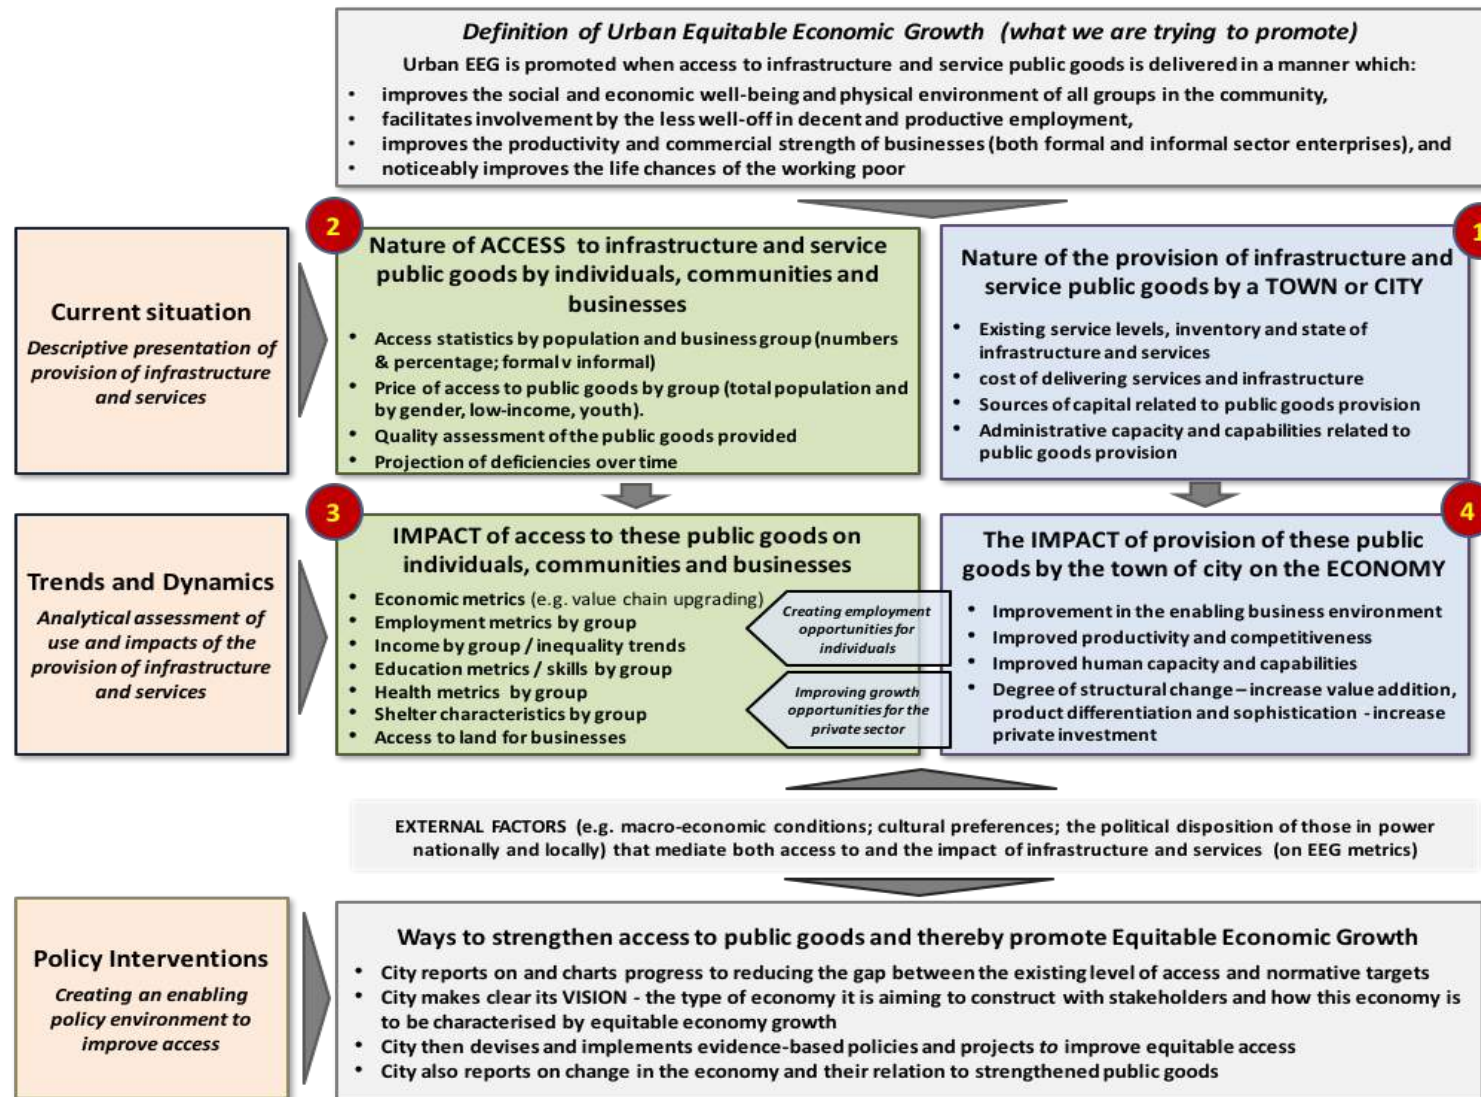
*Definition of Urban Equitable Economic Growth (what we are trying to promote)*

Urban EEG is promoted when access to infrastructure and service public goods is delivered in a manner which:

- improves the social and economic well-being and physical environment of all groups in the community,
- facilitates involvement by the less well-off in decent and productive employment,
- improves the productivity and commercial strength of businesses (both formal and informal sector enterprises), and
- noticeably improves the life chances of the working poor

Current situation

*Descriptive presentation of provision of infrastructure and services*

2

Nature of ACCESS to infrastructure and service public goods by individuals, communities and businesses

- Access statistics by population and business group (numbers & percentage; formal v informal)
- Price of access to public goods by group (total population and by gender, low-income, youth).
- Quality assessment of the public goods provided
- Projection of deficiencies over time

1

Nature of the provision of infrastructure and service public goods by a TOWN or CITY

- Existing service levels, inventory and state of infrastructure and services
- cost of delivering services and infrastructure
- Sources of capital related to public goods provision
- Administrative capacity and capabilities related to public goods provision

Trends and Dynamics

*Analytical assessment of use and impacts of the provision of infrastructure and services*

3

IMPACT of access to these public goods on individuals, communities and businesses

- Economic metrics (e.g. value chain upgrading)
- Employment metrics by group
- Income by group / inequality trends
- Education metrics / skills by group
- Health metrics by group
- Shelter characteristics by group
- Access to land for businesses

*Creating employment opportunities for individuals*

*Improving growth opportunities for the private sector*

4

The IMPACT of provision of these public goods by the town of city on the ECONOMY

- Improvement in the enabling business environment
- Improved productivity and competitiveness
- Improved human capacity and capabilities
- Degree of structural change – increase value addition, product differentiation and sophistication - increase private investment

EXTERNAL FACTORS (e.g. macro-economic conditions; cultural preferences; the political disposition of those in power nationally and locally) that mediate both access to and the impact of infrastructure and services (on EEG metrics)

Policy Interventions

*Creating an enabling policy environment to improve access*

Ways to strengthen access to public goods and thereby promote Equitable Economic Growth

- City reports on and charts progress to reducing the gap between the existing level of access and normative targets
- City makes clear its VISION - the type of economy it is aiming to construct with stakeholders and how this economy is to be characterised by equitable economy growth
- City then devises and implements evidence-based policies and projects *to* improve equitable access
- City also reports on change in the economy and their relation to strengthened public goods